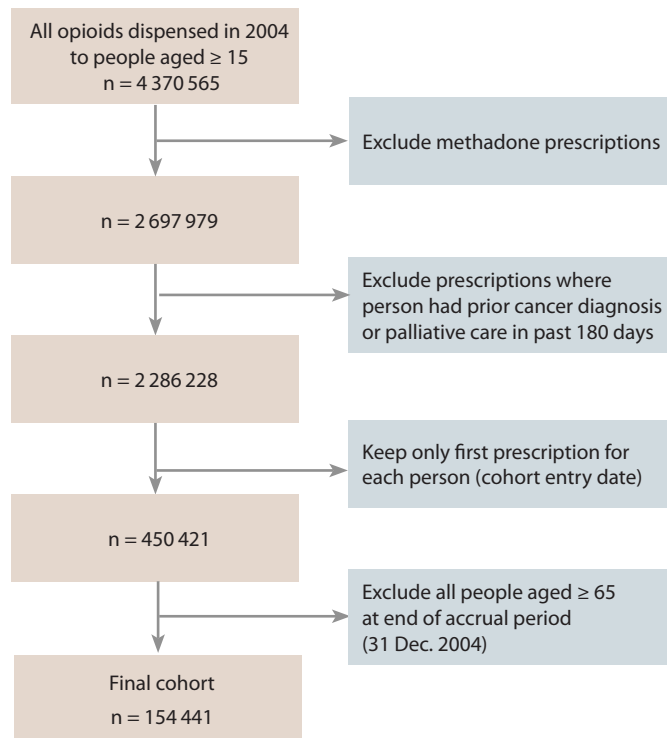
All opioids dispensed in 2004 to people aged ≥ 15
n = 4 370 565

Exclude methadone prescriptions

n = 2 697 979

Exclude prescriptions where person had prior cancer diagnosis or palliative care in past 180 days

n = 2 286 228

Keep only first prescription for each person (cohort entry date)

n = 450 421

Exclude all people aged ≥ 65 at end of accrual period (31 Dec. 2004)

Final cohort
n = 154 441